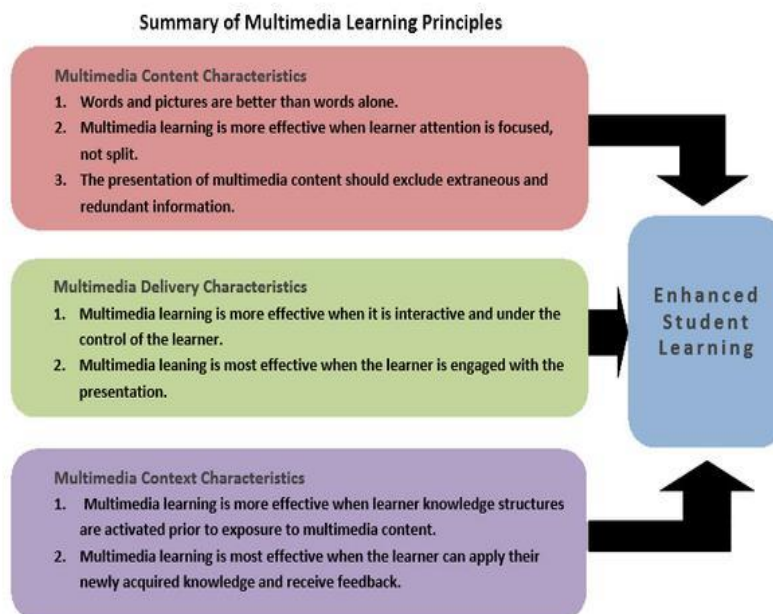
Summary of Multimedia Learning Principles

Multimedia Content Characteristics
1. Words and pictures are better than words alone.
2. Multimedia learning is more effective when learner attention is focused, not split.
3. The presentation of multimedia content should exclude extraneous and redundant information.

Multimedia Delivery Characteristics
1. Multimedia learning is more effective when it is interactive and under the control of the learner.
2. Multimedia leaning is most effective when the learner is engaged with the presentation.

Multimedia Context Characteristics
1. Multimedia learning is more effective when learner knowledge structures are activated prior to exposure to multimedia content.
2. Multimedia learning is most effective when the learner can apply their newly acquired knowledge and receive feedback.

Enhanced Student Learning